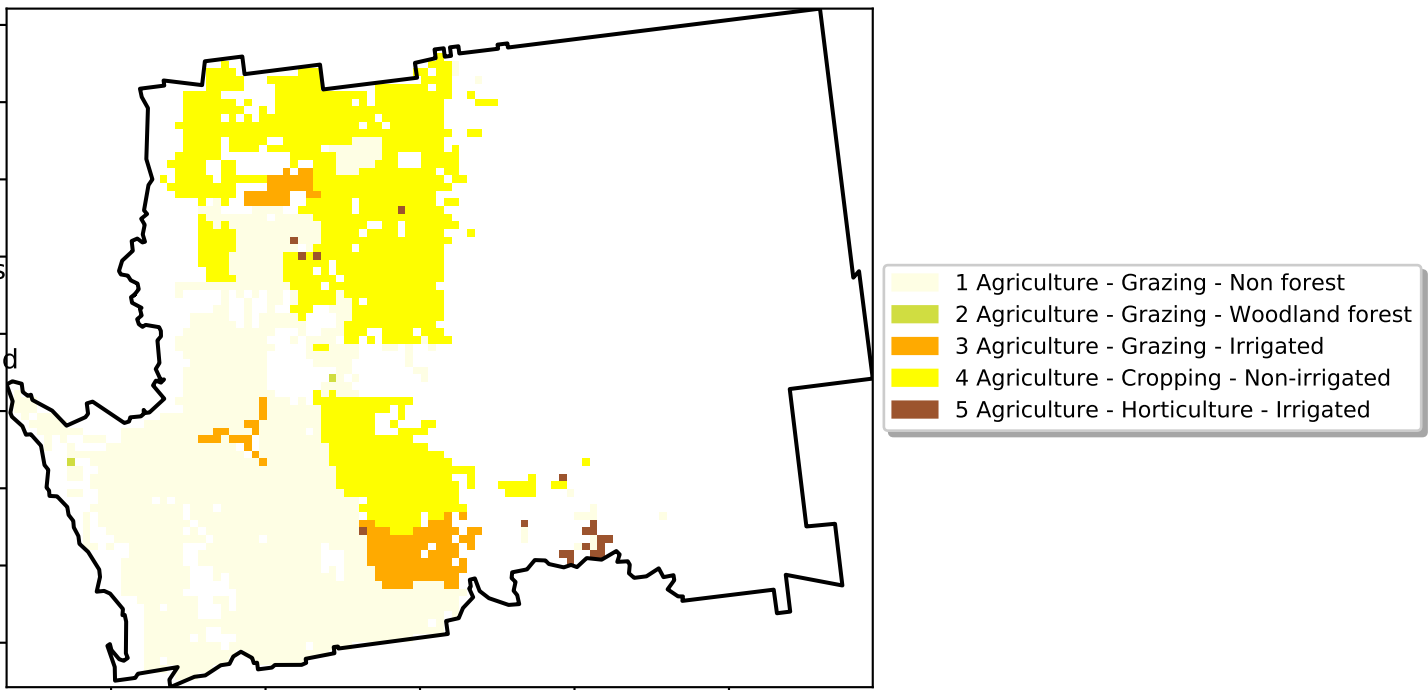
s
d

1 Agriculture - Grazing - Non forest
2 Agriculture - Grazing - Woodland forest
3 Agriculture - Grazing - Irrigated
4 Agriculture - Cropping - Non-irrigated
5 Agriculture - Horticulture - Irrigated